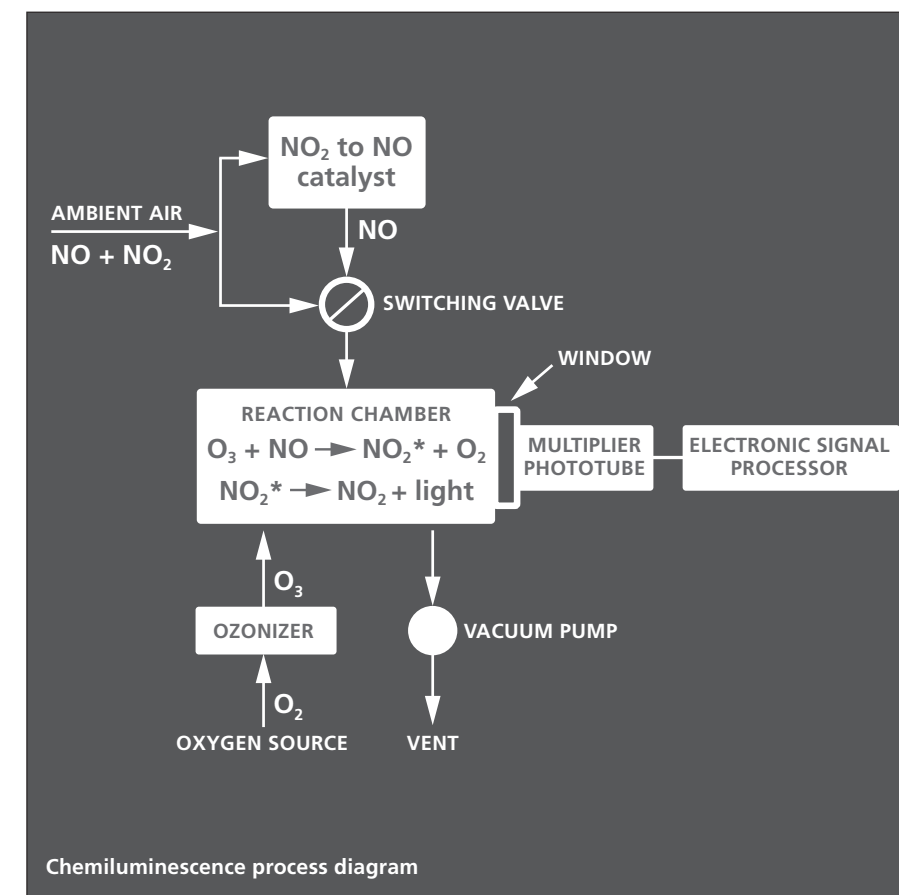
$NO_2$ to NO catalyst

AMBIENT AIR

NO + $NO_2$

NO

SWITCHING VALVE

WINDOW

REACTION CHAMBER

$O_3 + NO \rightarrow NO_2^* + O_2$

$NO_2^* \rightarrow NO_2$ + light

MULTIPLIER PHOTOTUBE

ELECTRONIC SIGNAL PROCESSOR

$O_3$

OZONIZER

VACUUM PUMP

$O_2$

OXYGEN SOURCE

VENT

Chemiluminescence process diagram